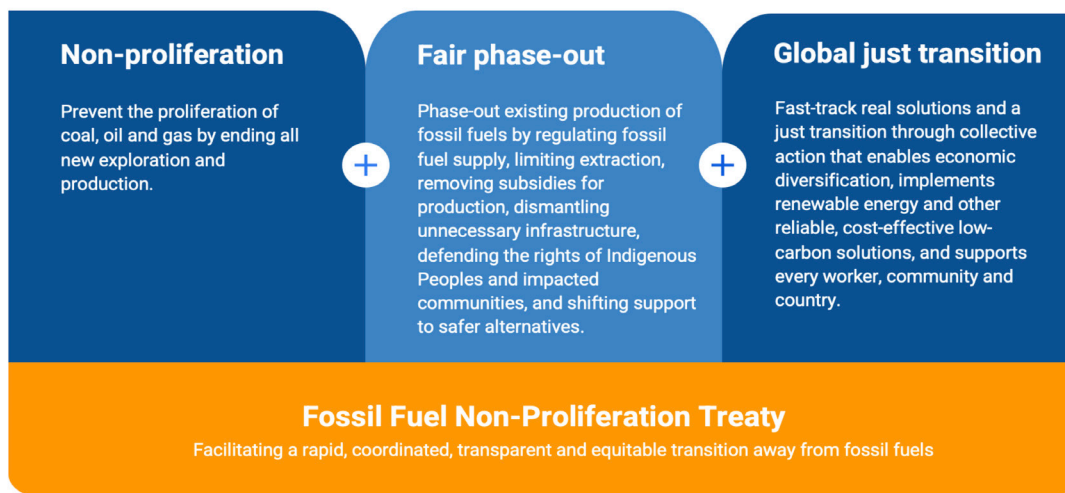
Non-proliferation

Prevent the proliferation of coal, oil and gas by ending all new exploration and production.

+

Fair phase-out

Phase-out existing production of fossil fuels by regulating fossil fuel supply, limiting extraction, removing subsidies for production, dismantling unnecessary infrastructure, defending the rights of Indigenous Peoples and impacted communities, and shifting support to safer alternatives.

+

Global just transition

Fast-track real solutions and a just transition through collective action that enables economic diversification, implements renewable energy and other reliable, cost-effective low-carbon solutions, and supports every worker, community and country.

Fossil Fuel Non-Proliferation Treaty

Facilitating a rapid, coordinated, transparent and equitable transition away from fossil fuels